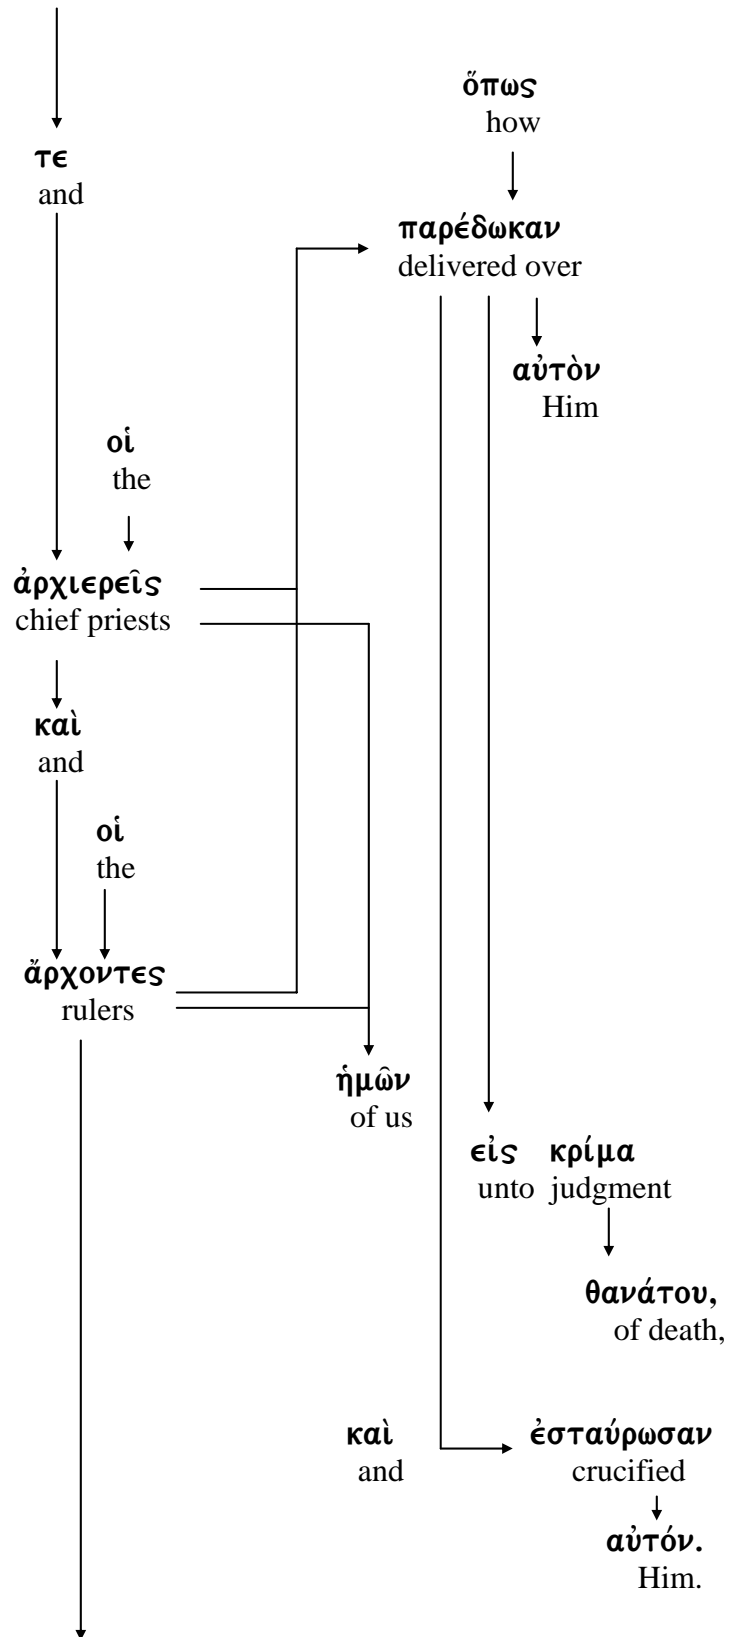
ὅπως
how

τε
and

παρέδωκαν
delivered over

αὐτὸν
Him

οἱ
the

ἀρχιερεῖς
chief priests

καὶ
and

οἱ
the

ἄρχοντες
rulers

ἡμῶν
of us

εἰς κρίμα
unto judgment

θανάτου,
of death,

καὶ
and

ἐσταύρωσαν
crucified

αὐτόν.
Him.